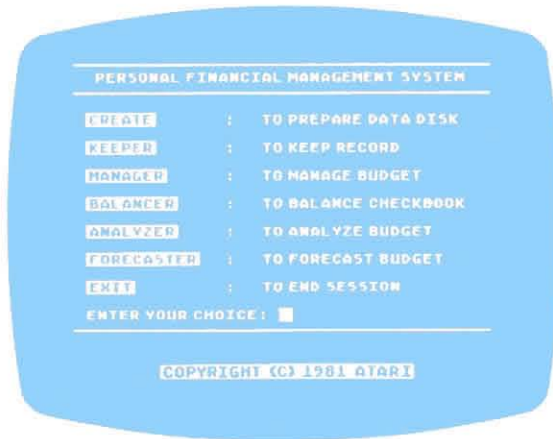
PERSONAL FINANCIAL MANAGEMENT SYSTEM

| | | |
|---|---|---|
| CREATE | : | TO PREPARE DATA DISK |
| KEEPER | : | TO KEEP RECORD |
| MANAGER | : | TO MANAGE BUDGET |
| BALANCER | : | TO BALANCE CHECKBOOK |
| ANALYZER | : | TO ANALYZE BUDGET |
| FORECASTER | : | TO FORECAST BUDGET |
| EXIT | : | TO END SESSION |

ENTER YOUR CHOICE :

COPYRIGHT (C) 1981 ATARI